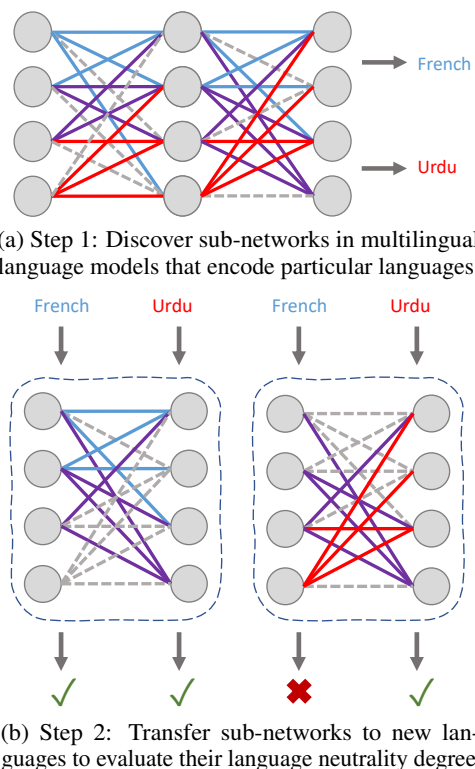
French

Urdu

(a) Step 1: Discover sub-networks in multilingual language models that encode particular languages

French Urdu French Urdu

✓ ✓ ✖ ✓

(b) Step 2: Transfer sub-networks to new languages to evaluate their language neutrality degree